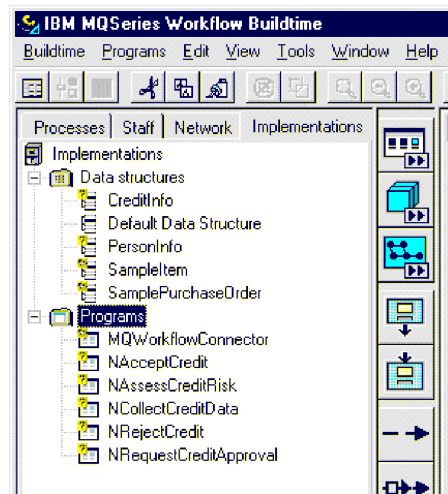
IBM MQSeries Workflow Buildtime

Buildtime Programs Edit View Tools Window Help

Processes Staff Network Implementations

Implementations
Data structures
CreditInfo
Default Data Structure
PersonInfo
SampleItem
SamplePurchaseOrder
Programs
MQWorkflowConnector
NAcceptCredit
NAssessCreditRisk
NCollectCreditData
NRejectCredit
NRequestCreditApproval